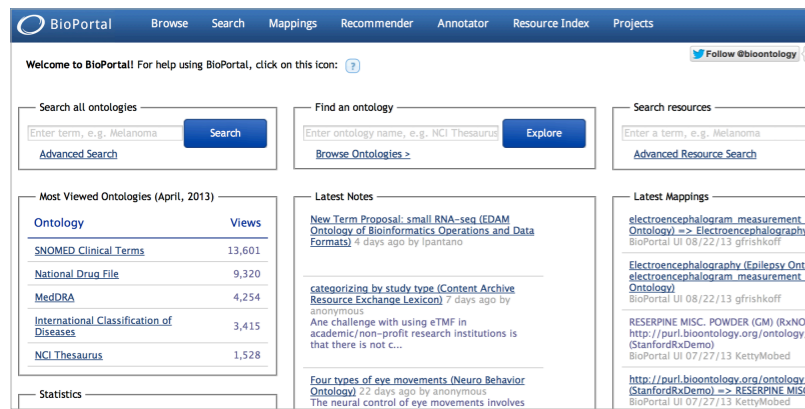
BioPortal Browse Search Mappings Recommender Annotator Resource Index Projects

Follow @bioontology

Welcome to BioPortal! For help using BioPortal, click on this icon: ?

Search all ontologies

Enter term, e.g. Melanoma

Search

Advanced Search

Find an ontology

Enter ontology name, e.g. NCI Thesaurus

Explore

Browse Ontologies >

Search resources

Enter a term, e.g. Melanoma

Advanced Resource Search

Most Viewed Ontologies (April, 2013)

| Ontology | Views |
|---|---|
| SNOMED Clinical Terms | 13,601 |
| National Drug File | 9,320 |
| MedDRA | 4,254 |
| International Classification of Diseases | 3,415 |
| NCI Thesaurus | 1,528 |

Statistics

Latest Notes

New Term Proposal: small RNA-seq (EDAM Ontology of Bioinformatics Operations and Data Formats) 4 days ago by lpantano

categorizing by study type (Content Archive Resource Exchange Lexicon) 7 days ago by anonymous
Ane challenge with using eTMF in academic/non-profit research institutions is that there is not c...

Four types of eye movements (Neuro Behavior Ontology) 23 days ago by anonymous
The neural control of eye movements involves

Latest Mappings

electroencephalogram_measurement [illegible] Ontology) => Electroencephalography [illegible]
BioPortal UI 08/22/13 gfrishkoff

Electroencephalography (Epilepsy Ont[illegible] electroencephalogram_measurement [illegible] Ontology)
BioPortal UI 08/22/13 gfrishkoff

RESERPINE MISC. POWDER (GM) (RxNO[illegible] http://purl.bioontology.org/ontology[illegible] (StanfordRxDemo)
BioPortal UI 07/27/13 KettyMobed

http://purl.bioontology.org/ontology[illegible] (StanfordRxDemo) => RESERPINE MIS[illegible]
BioPortal UI 07/27/13 KettyMobed